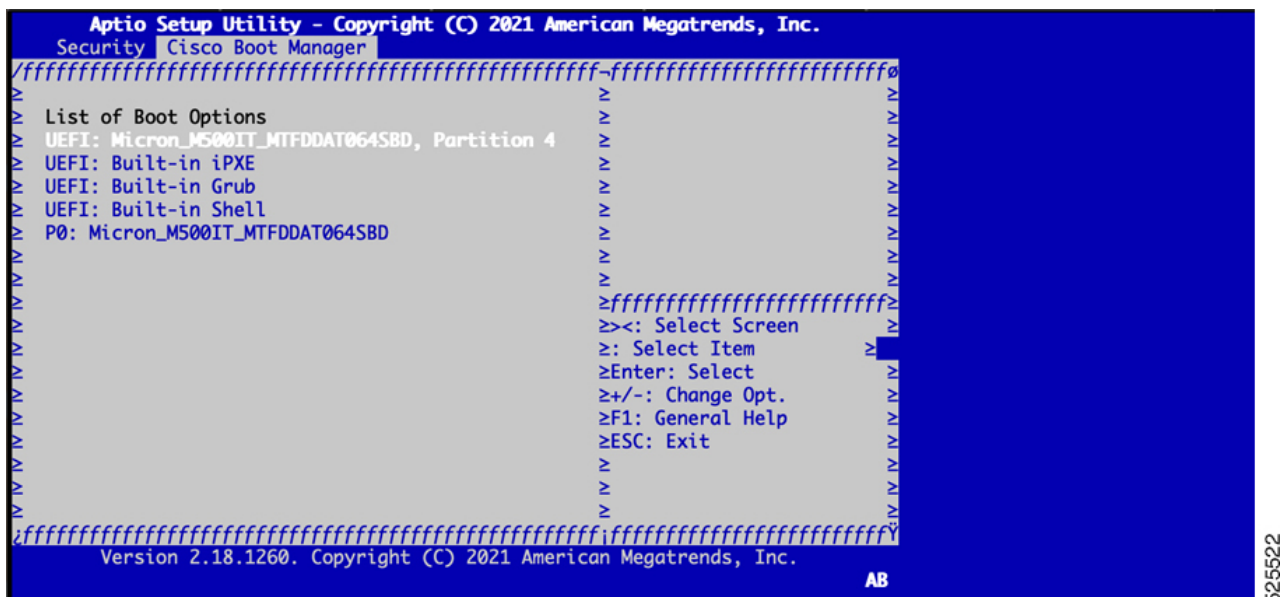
Aptio Setup Utility - Copyright (C) 2021 American Megatrends, Inc.
Security Cisco Boot Manager

List of Boot Options
UEFI: Micron_M500IT_MTFDDAT064SBD, Partition 4
UEFI: Built-in iPXE
UEFI: Built-in Grub
UEFI: Built-in Shell
P0: Micron_M500IT_MTFDDAT064SBD

><: Select Screen
: Select Item
Enter: Select
+/-: Change Opt.
F1: General Help
ESC: Exit

Version 2.18.1260. Copyright (C) 2021 American Megatrends, Inc.
AB

525522